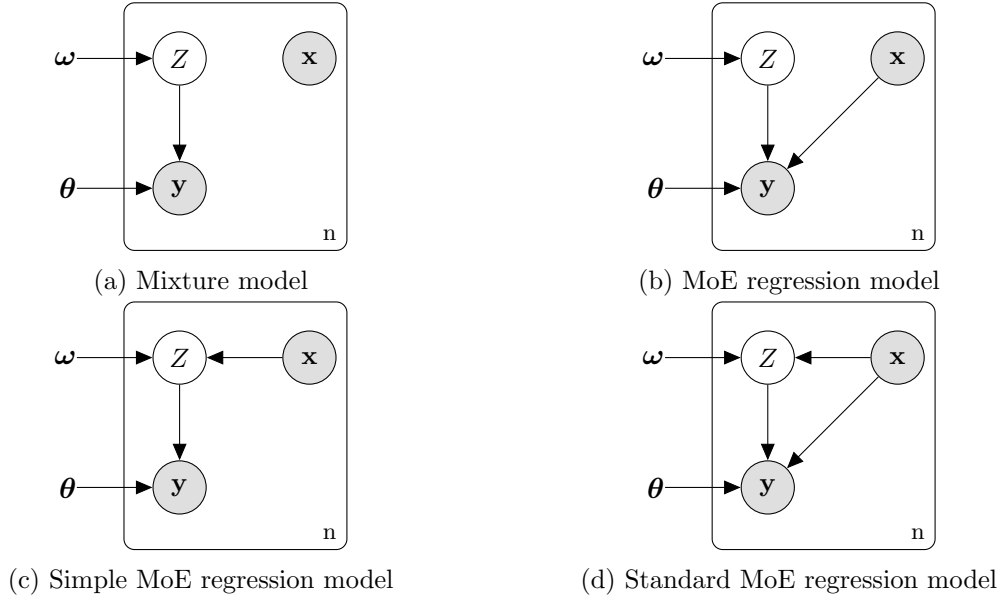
$\boldsymbol{\omega}$ $Z$ $\mathbf{x}$
$\boldsymbol{\theta}$ $\mathbf{y}$
n
(a) Mixture model

$\boldsymbol{\omega}$ $Z$ $\mathbf{x}$
$\boldsymbol{\theta}$ $\mathbf{y}$
n
(b) MoE regression model

$\boldsymbol{\omega}$ $Z$ $\mathbf{x}$
$\boldsymbol{\theta}$ $\mathbf{y}$
n
(c) Simple MoE regression model

$\boldsymbol{\omega}$ $Z$ $\mathbf{x}$
$\boldsymbol{\theta}$ $\mathbf{y}$
n
(d) Standard MoE regression model